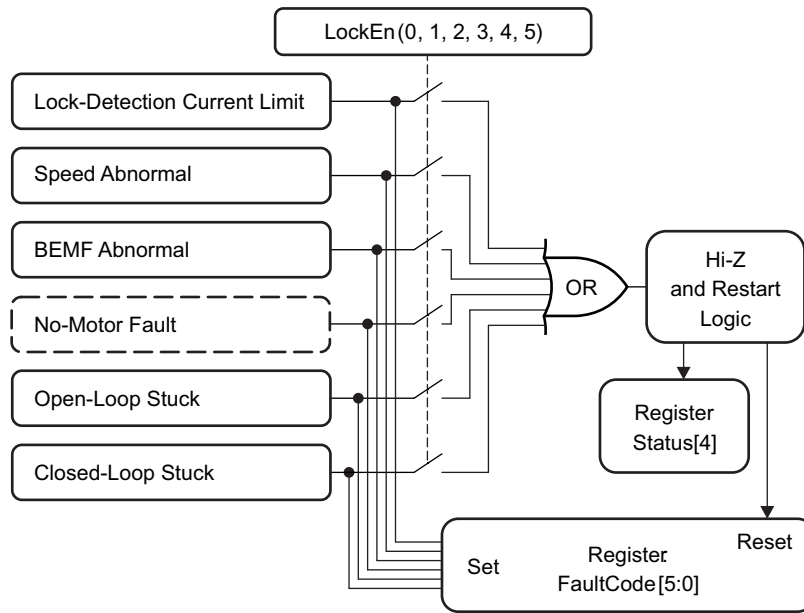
LockEn (0, 1, 2, 3, 4, 5)

Lock-Detection Current Limit

Speed Abnormal

BEMF Abnormal

No-Motor Fault

Open-Loop Stuck

Closed-Loop Stuck

OR

Hi-Z and Restart Logic

Register Status[4]

Reset

Set

Register FaultCode[5:0]